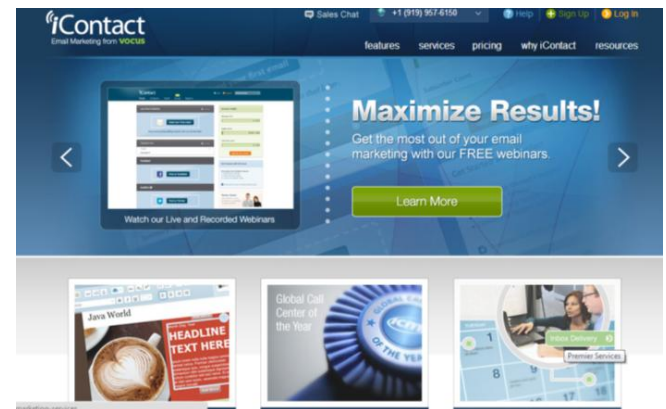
iContact
Email Marketing from VOCUS

Sales Chat +1 (919) 957-6150 Help Sign Up Log In

features services pricing why iContact resources

Maximize Results!

Get the most out of your email marketing with our FREE webinars.

Learn More

Watch our Live and Recorded Webinars

Java World

HEADLINE TEXT HERE

Global Call Center of the Year

iContact

Inbox Delivery

Premier Services